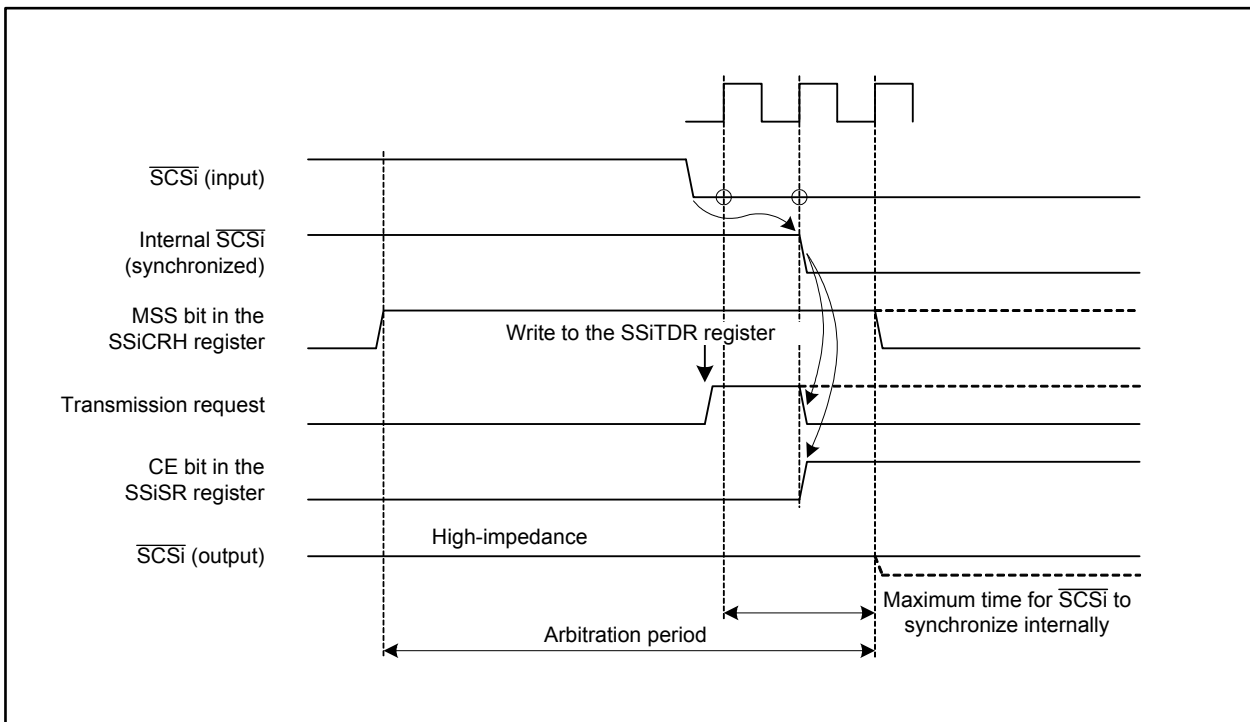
$\overline{SCSi}$ (input)

Internal $\overline{SCSi}$ (synchronized)

MSS bit in the SSiCRH register

Write to the SSiTDR register

Transmission request

CE bit in the SSiSR register

High-impedance

$\overline{SCSi}$ (output)

Maximum time for $\overline{SCSi}$ to synchronize internally

Arbitration period